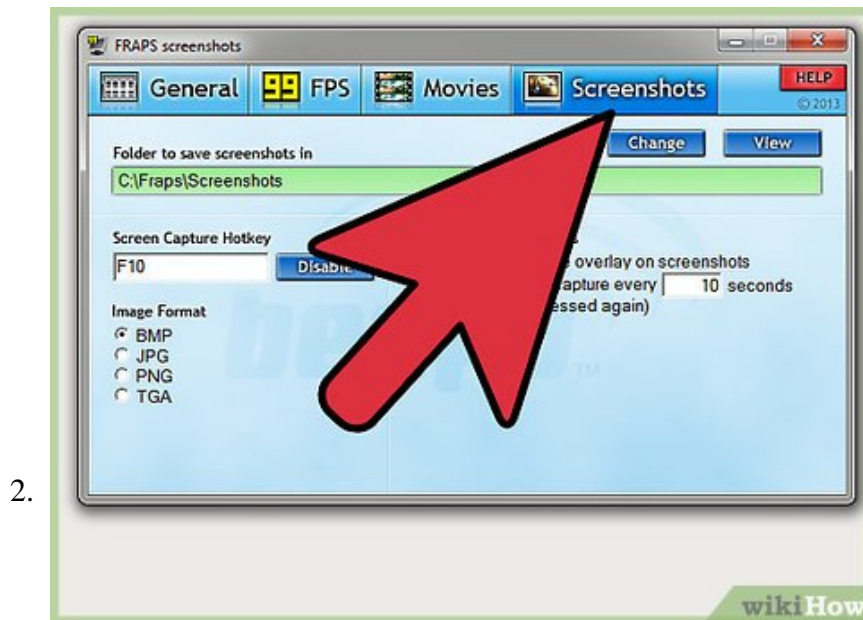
2.

FRAPS screenshots

General 99 FPS Movies Screenshots

HELP
© 2013

Change View

Folder to save screenshots in

C:\Fraps\Screenshots

Screen Capture Hotkey

F10 Disab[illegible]

Image Format

BMP
JPG
PNG
TGA

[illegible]e overlay on screenshots
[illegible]apture every 10 seconds
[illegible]essed again)

TM

wikiHow